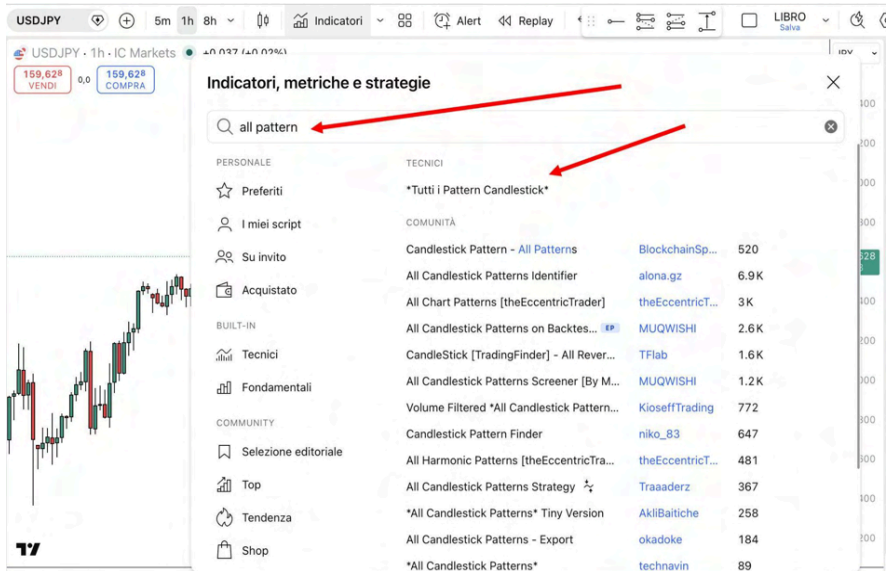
USDJPY 5m 1h 8h Indicatori Alert Replay LIBRO Salva

USDJPY · 1h · IC Markets +0,037 (+0,02%)

159,628 VENDI 0,0 159,628 COMPRA

Indicatori, metriche e strategie

all pattern

PERSONALE
Preferiti
I miei script
Su invito
Acquistato

BUILT-IN
Tecnici
Fondamentali

COMMUNITY
Selezione editoriale
Top
Tendenza
Shop

TECNICI
*Tutti i Pattern Candlestick*

COMUNITÀ

| | | |
|---|---|---|
| Candlestick Pattern - All Patterns | BlockchainSp... | 520 |
| All Candlestick Patterns Identifier | alona.gz | 6.9K |
| All Chart Patterns [theEccentricTrader] | theEccentricT... | 3K |
| All Candlestick Patterns on Backtes... EP | MUQWISHI | 2.6K |
| CandleStick [TradingFinder] - All Rever... | TFlab | 1.6K |
| All Candlestick Patterns Screener [By M... | MUQWISHI | 1.2K |
| Volume Filtered *All Candlestick Pattern... | KioseffTrading | 772 |
| Candlestick Pattern Finder | niko_83 | 647 |
| All Harmonic Patterns [theEccentricTra... | theEccentricT... | 481 |
| All Candlestick Patterns Strategy | Traaaderz | 367 |
| *All Candlestick Patterns* Tiny Version | AkliBaitiche | 258 |
| All Candlestick Patterns - Export | okadoke | 184 |
| *All Candlestick Patterns* | technavin | 89 |

JPY
400 200 000 800 600 400 200 000 800 600 400 200 000 800